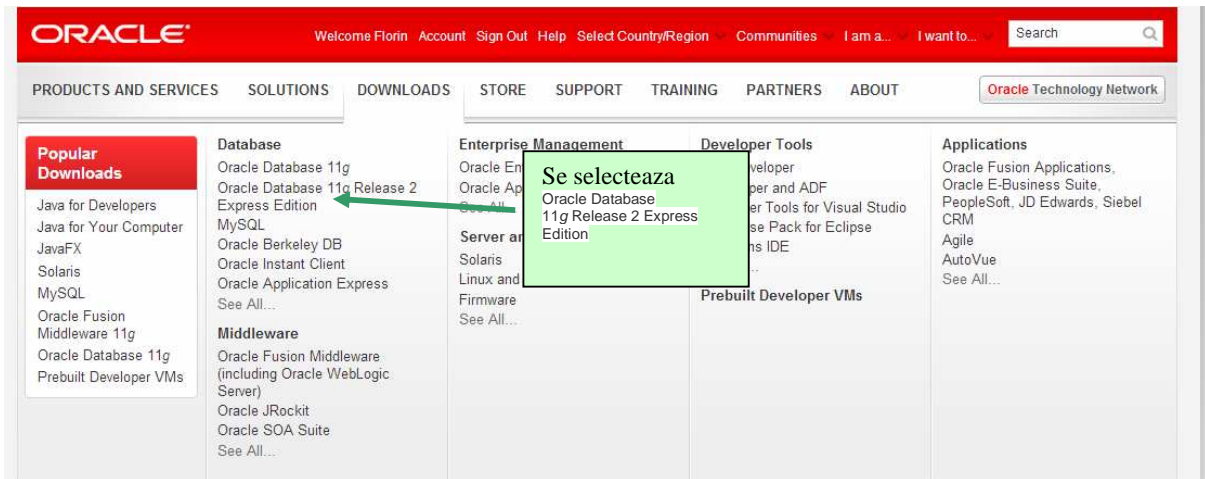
ORACLE

Welcome Florin Account Sign Out Help Select Country/Region Communities I am a... I want to... Search

PRODUCTS AND SERVICES SOLUTIONS DOWNLOADS STORE SUPPORT TRAINING PARTNERS ABOUT Oracle Technology Network

Popular Downloads

Java for Developers
Java for Your Computer
JavaFX
Solaris
MySQL
Oracle Fusion Middleware 11g
Oracle Database 11g
Prebuilt Developer VMs

Database

Oracle Database 11g
Oracle Database 11g Release 2 Express Edition
MySQL
Oracle Berkeley DB
Oracle Instant Client
Oracle Application Express
See All...

Middleware

Oracle Fusion Middleware (including Oracle WebLogic Server)
Oracle JRockit
Oracle SOA Suite
See All...

Enterprise Management

Oracle En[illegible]
Oracle Ap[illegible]
See All...

Server an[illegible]

Solaris
Linux and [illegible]
Firmware
See All...

Se selecteaza
Oracle Database 11g Release 2 Express Edition

Developer Tools

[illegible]veloper
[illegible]per and ADF
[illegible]er Tools for Visual Studio
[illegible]se Pack for Eclipse
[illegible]ns IDE
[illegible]

Prebuilt Developer VMs

Applications

Oracle Fusion Applications, Oracle E-Business Suite, PeopleSoft, JD Edwards, Siebel CRM
Agile
AutoVue
See All...